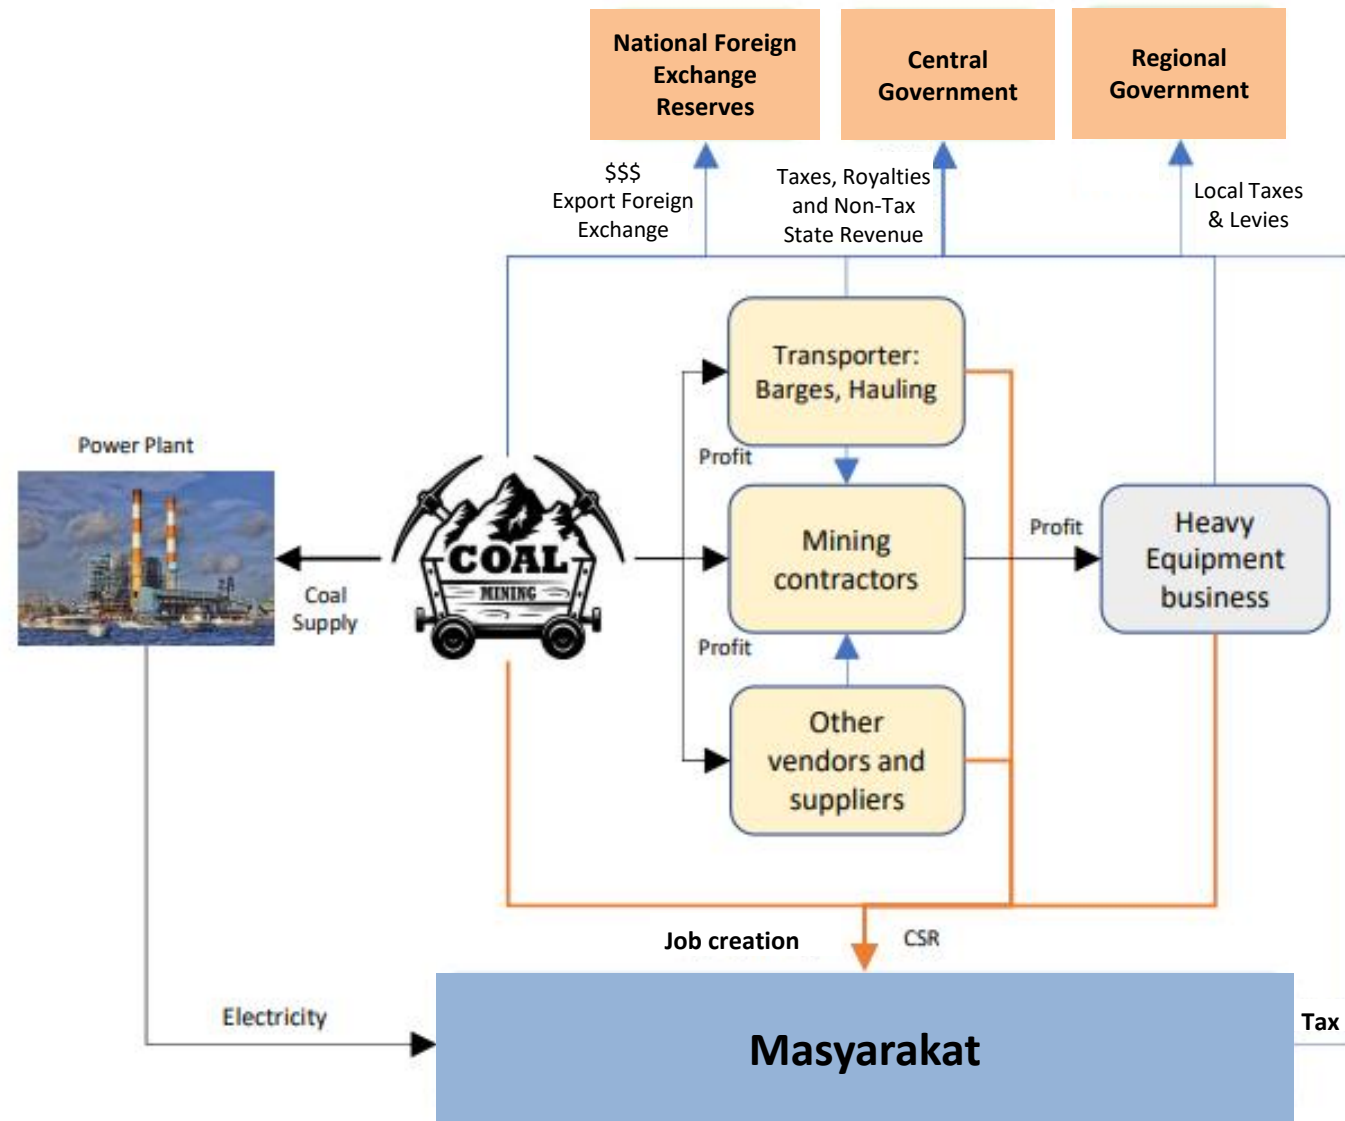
National Foreign Exchange Reserves

Central Government

Regional Government

$$$
Export Foreign Exchange

Taxes, Royalties and Non-Tax State Revenue

Local Taxes & Levies

Transporter: Barges, Hauling

Profit

Power Plant

COAL
MINING

Mining contractors

Profit

Heavy Equipment business

Coal Supply

Profit

Other vendors and suppliers

Job creation

CSR

Electricity

Masyarakat

Tax